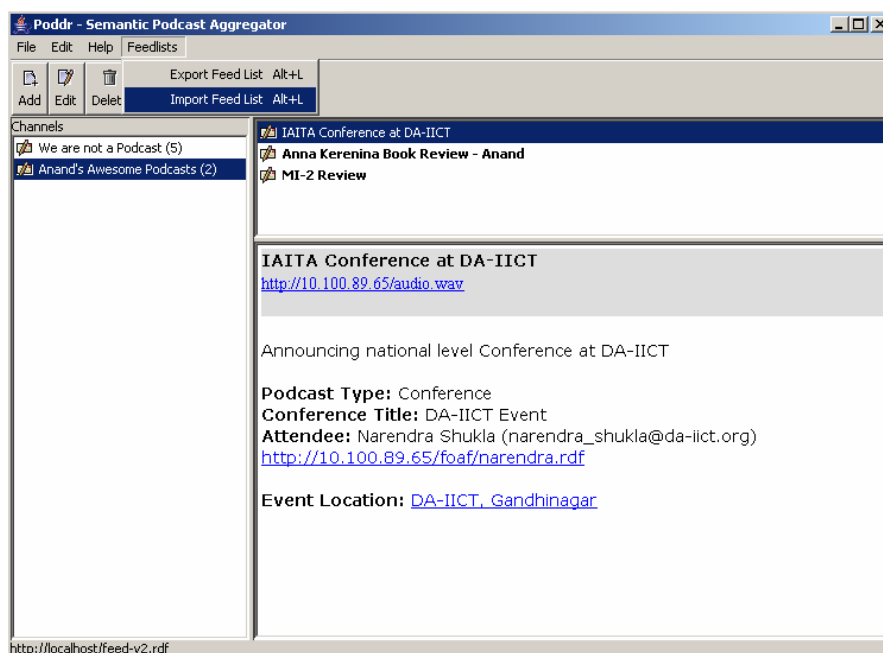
Poddr - Semantic Podcast Aggregator

File Edit Help Feedlists

Export Feed List Alt+L
Import Feed List Alt+L

Add Edit Delet

Channels
We are not a Podcast (5)
Anand's Awesome Podcasts (2)

IAITA Conference at DA-IICT
Anna Kerenina Book Review - Anand
MI-2 Review

IAITA Conference at DA-IICT
http://10.100.89.65/audio.wav

Announcing national level Conference at DA-IICT

Podcast Type: Conference
Conference Title: DA-IICT Event
Attendee: Narendra Shukla (narendra_shukla@da-iict.org)
http://10.100.89.65/foaf/narendra.rdf

Event Location: DA-IICT, Gandhinagar

http://localhost/feed-v2.rdf